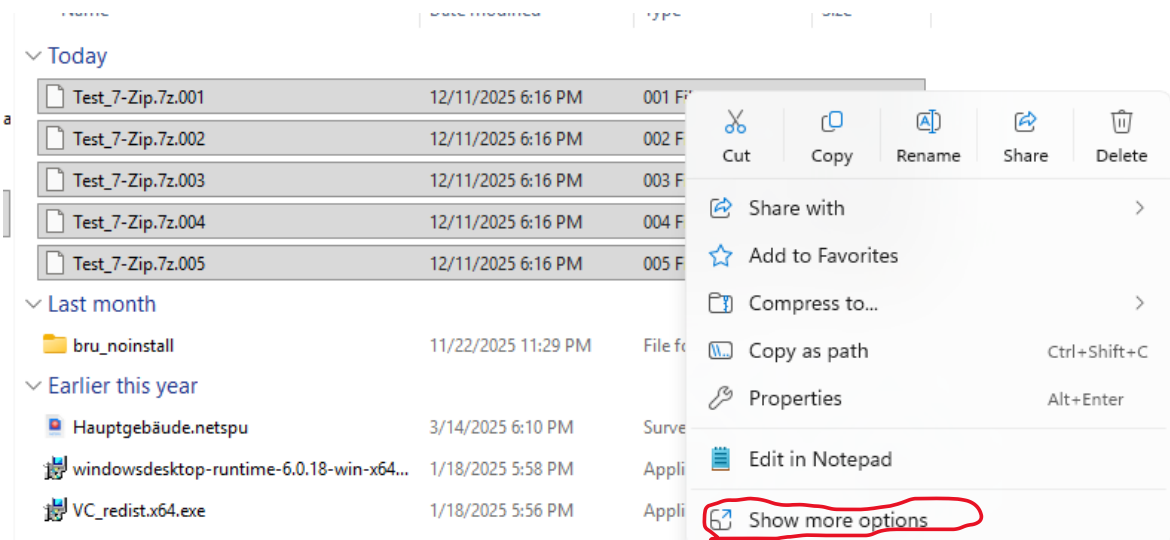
Name | Date modified | Type | Size

Today

Test_7-Zip.7z.001 12/11/2025 6:16 PM 001 Fi
Test_7-Zip.7z.002 12/11/2025 6:16 PM 002 F
Test_7-Zip.7z.003 12/11/2025 6:16 PM 003 F
Test_7-Zip.7z.004 12/11/2025 6:16 PM 004 F
Test_7-Zip.7z.005 12/11/2025 6:16 PM 005 F

Last month

bru_noinstall 11/22/2025 11:29 PM File fo

Earlier this year

Hauptgebäude.netspu 3/14/2025 6:10 PM Surve
windowsdesktop-runtime-6.0.18-win-x64... 1/18/2025 5:58 PM Appli
VC_redist.x64.exe 1/18/2025 5:56 PM Appli

Cut Copy Rename Share Delete

Share with
Add to Favorites
Compress to...
Copy as path Ctrl+Shift+C
Properties Alt+Enter
Edit in Notepad
Show more options